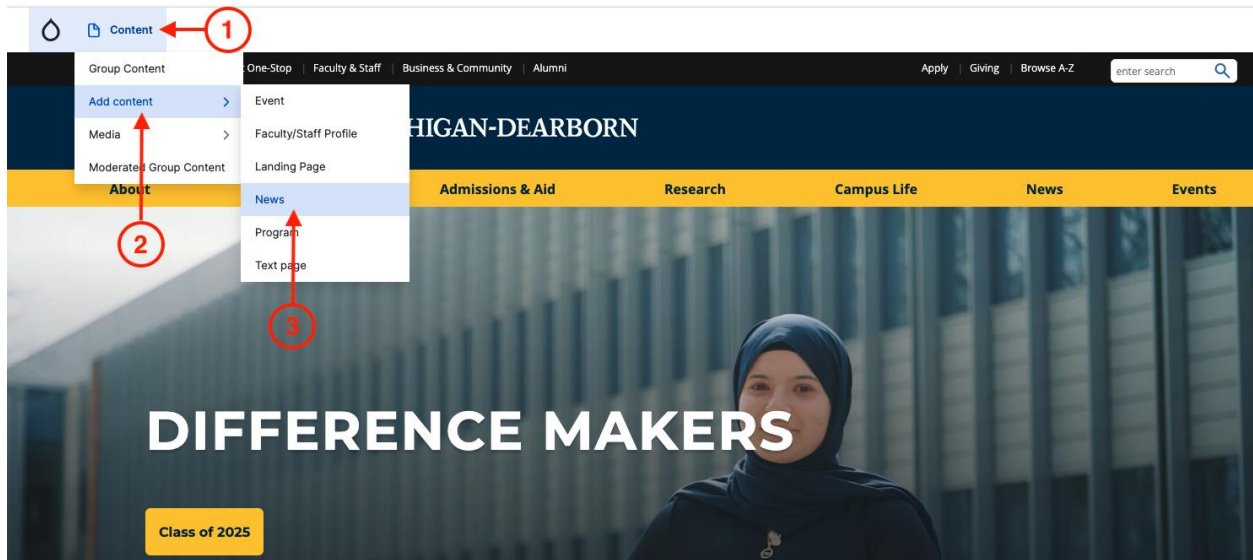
Content 1

Group Content
Add content
Media
Moderated Group Content

2

Event
Faculty/Staff Profile
Landing Page
News
Program
Text page

3

One-Stop | Faculty & Staff | Business & Community | Alumni

Apply | Giving | Browse A-Z

enter search

HIGAN-DEARBORN

About
Admissions & Aid
Research
Campus Life
News
Events

DIFFERENCE MAKERS

Class of 2025